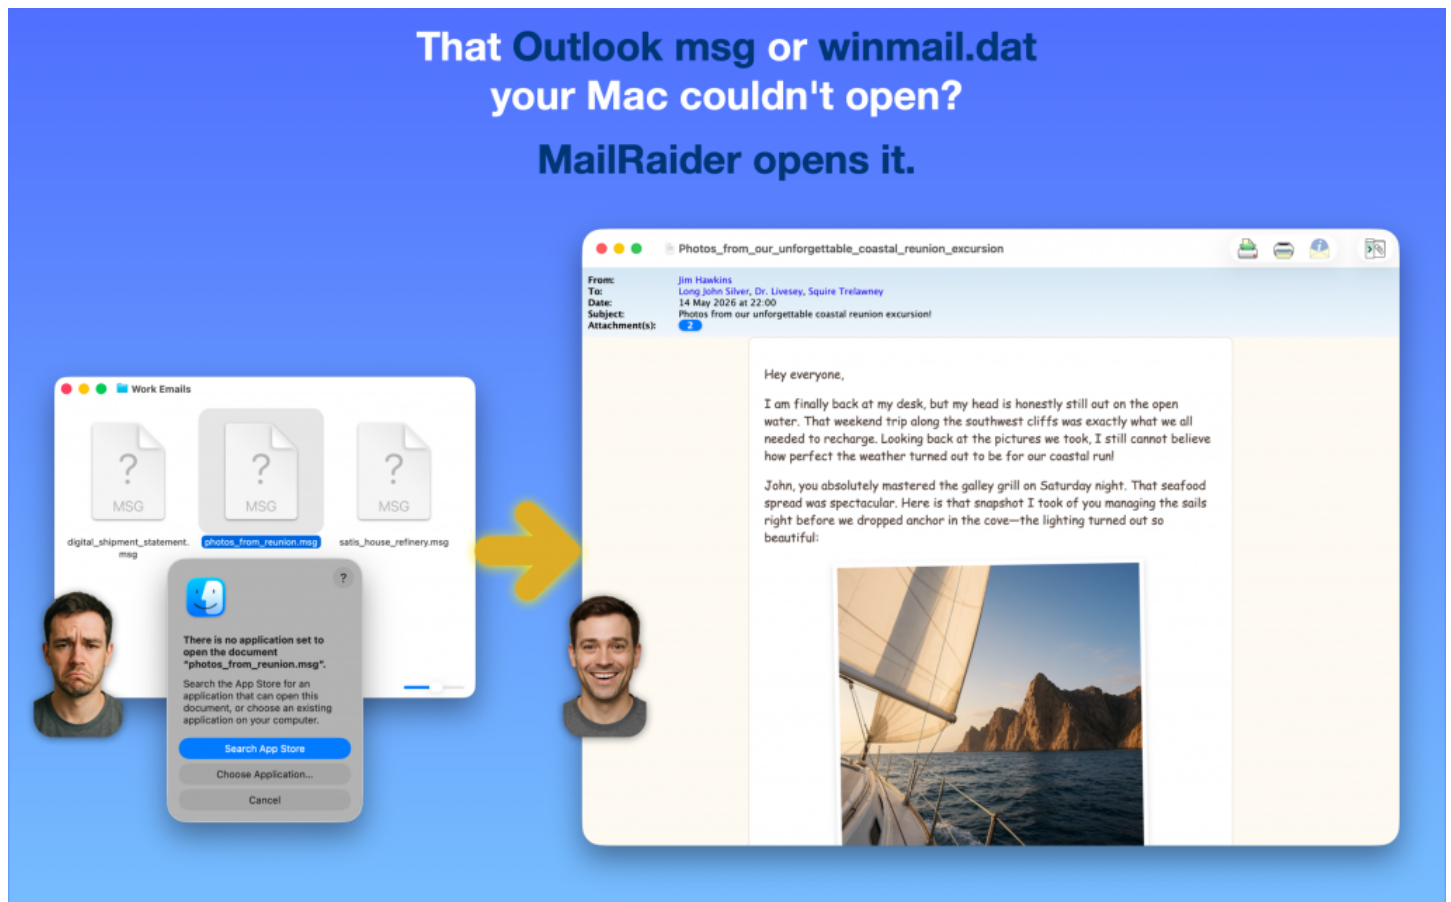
That Outlook msg or winmail.dat your Mac couldn't open?

MailRaider opens it.

Work Emails

?
MSG

?
MSG

?
MSG

digital_shipment_statement.msg

photos_from_reunion.msg

satis_house_refinery.msg

?

There is no application set to open the document "photos_from_reunion.msg".

Search the App Store for an application that can open this document, or choose an existing application on your computer.

Search App Store

Choose Application...

Cancel

Photos_from_our_unforgettable_coastal_reunion_excursion

From: Jim Hawkins
To: Long John Silver, Dr. Livesey, Squire Trelawney
Date: 14 May 2026 at 22:00
Subject: Photos from our unforgettable coastal reunion excursion!
Attachment(s): 2

Hey everyone,

I am finally back at my desk, but my head is honestly still out on the open water. That weekend trip along the southwest cliffs was exactly what we all needed to recharge. Looking back at the pictures we took, I still cannot believe how perfect the weather turned out to be for our coastal run!

John, you absolutely mastered the galley grill on Saturday night. That seafood spread was spectacular. Here is that snapshot I took of you managing the sails right before we dropped anchor in the cove—the lighting turned out so beautiful: